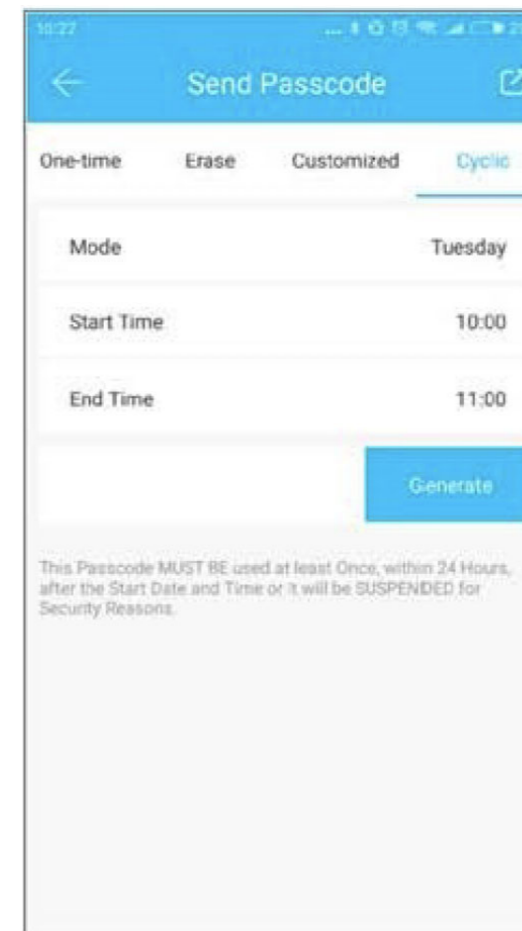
10:27

Send Passcode

One-time Erase Customized Cyclic

| Mode | Tuesday |
|---|---|
| Start Time | 10:00 |
| End Time | 11:00 |

Generate

This Passcode MUST BE used at least Once, within 24 Hours, after the Start Date and Time or it will be SUSPENDED for Security Reasons.